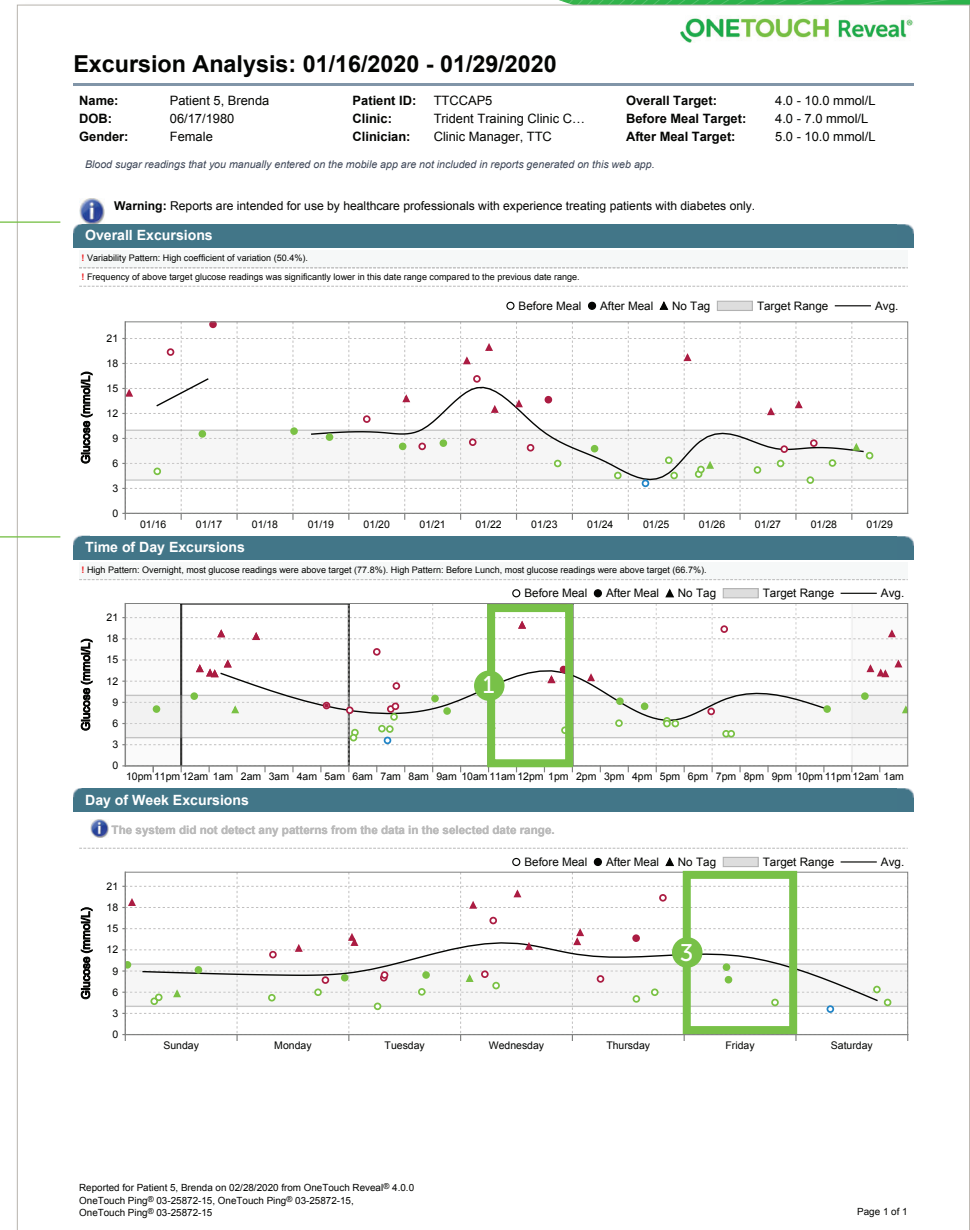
ONETOUCH Reveal®

Excursion Analysis: 01/16/2020 - 01/29/2020

| Name: | Patient 5, Brenda | Patient ID: | TTCCAP5 | Overall Target: | 4.0 - 10.0 mmol/L |
|---|---|---|---|---|---|
| DOB: | 06/17/1980 | Clinic: | Trident Training Clinic C... | Before Meal Target: | 4.0 - 7.0 mmol/L |
| Gender: | Female | Clinician: | Clinic Manager, TTC | After Meal Target: | 5.0 - 10.0 mmol/L |

Blood sugar readings that you manually entered on the mobile app are not included in reports generated on this web app.

Warning: Reports are intended for use by healthcare professionals with experience treating patients with diabetes only.

Overall Excursions

! Variability Pattern: High coefficient of variation (50.4%).

! Frequency of above target glucose readings was significantly lower in this date range compared to the previous date range.

○ Before Meal ● After Meal ▲ No Tag Target Range Avg.

Glucose (mmol/L)

21 18 15 12 9 6 3 0

01/16 01/17 01/18 01/19 01/20 01/21 01/22 01/23 01/24 01/25 01/26 01/27 01/28 01/29

Time of Day Excursions

! High Pattern: Overnight, most glucose readings were above target (77.8%). High Pattern: Before Lunch, most glucose readings were above target (66.7%).

○ Before Meal ● After Meal ▲ No Tag Target Range Avg.

Glucose (mmol/L)

21 18 15 12 9 6 3 0

1

10pm 11pm 12am 1am 2am 3am 4am 5am 6am 7am 8am 9am 10am 11am 12pm 1pm 2pm 3pm 4pm 5pm 6pm 7pm 8pm 9pm 10pm 11pm 12am 1am

Day of Week Excursions

The system did not detect any patterns from the data in the selected date range.

○ Before Meal ● After Meal ▲ No Tag Target Range Avg.

Glucose (mmol/L)

21 18 15 12 9 6 3 0

3

Sunday Monday Tuesday Wednesday Thursday Friday Saturday

Reported for Patient 5, Brenda on 02/28/2020 from OneTouch Reveal® 4.0.0
OneTouch Ping® 03-25872-15, OneTouch Ping® 03-25872-15,
OneTouch Ping® 03-25872-15

Page 1 of 1